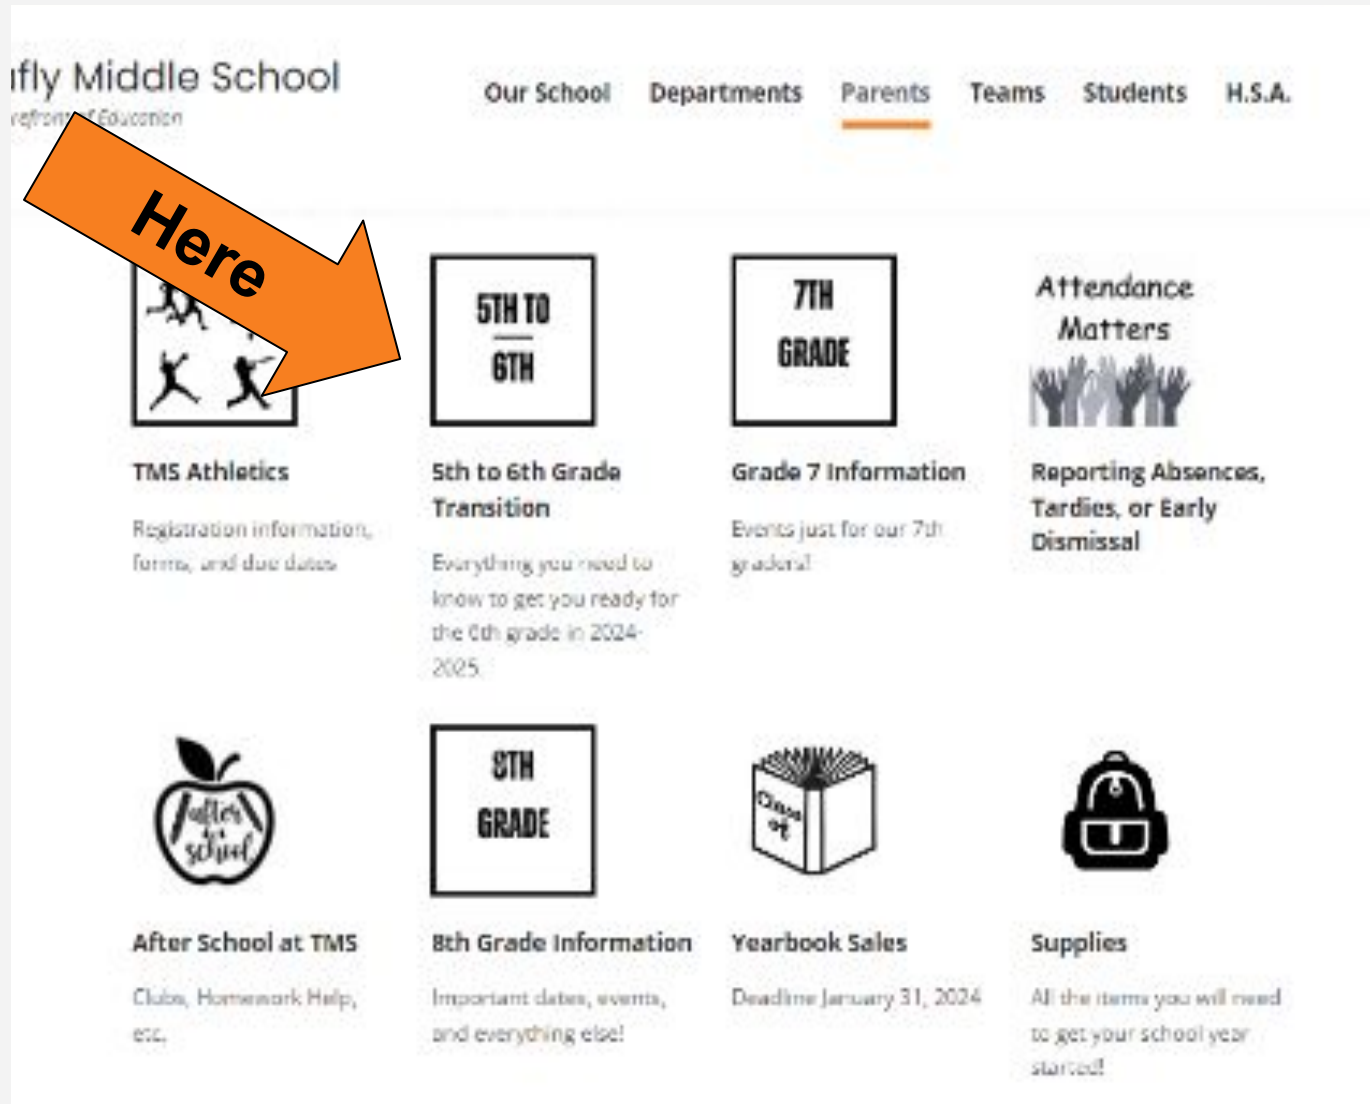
ifly Middle School
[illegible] Education

Our School Departments Parents Teams Students H.S.A.

Here

5TH TO 6TH

7TH GRADE

Attendance Matters

TMS Athletics

Registration information, forms, and due dates

5th to 6th Grade Transition

Everything you need to know to get you ready for the 6th grade in 2024-2025.

Grade 7 Information

Events just for our 7th graders!

Reporting Absences, Tardies, or Early Dismissal

after school

8TH GRADE

Class of

After School at TMS

Clubs, Homework Help, etc.

8th Grade Information

Important dates, events, and everything else!

Yearbook Sales

Deadline January 31, 2024

Supplies

All the items you will need to get your school year started!